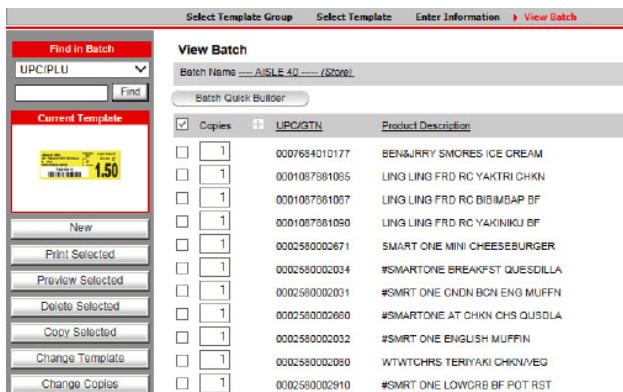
Select Template Group Select Template Enter Information ▸ View Batch

Find in Batch
UPC/PLU
Find
Current Template
1.50
New
Print Selected
Preview Selected
Delete Selected
Copy Selected
Change Template
Change Copies

View Batch
Batch Name ---- AISLE 40 ----- (Store)
Batch Quick Builder

| | Copies | UPC/GTN | Product Description |
|---|---|---|---|
| | 1 | 0007684010177 | BEN&JRRY SMORES ICE CREAM |
| | 1 | 0001087881085 | LING LING FRD RC YAKTRI CHKN |
| | 1 | 0001087881087 | LING LING FRD RC BIBIMBAP BF |
| | 1 | 0001087881090 | LING LING FRD RC YAKINIKU BF |
| | 1 | 0002580002671 | SMART ONE MINI CHEESEBURGER |
| | 1 | 0002580002034 | #SMARTONE BREAKFST QUESDILLA |
| | 1 | 0002580002031 | #SMRT ONE CNDN BCN ENG MUFFN |
| | 1 | 0002580002660 | #SMARTONE AT CHKN CHS QUSDLA |
| | 1 | 0002580002032 | #SMRT ONE ENGLISH MUFFIN |
| | 1 | 0002580002080 | WTWTCHRS TERIYAKI CHKN/VEG |
| | 1 | 0002580002910 | #SMRT ONE LOWCRB BF POT RST |